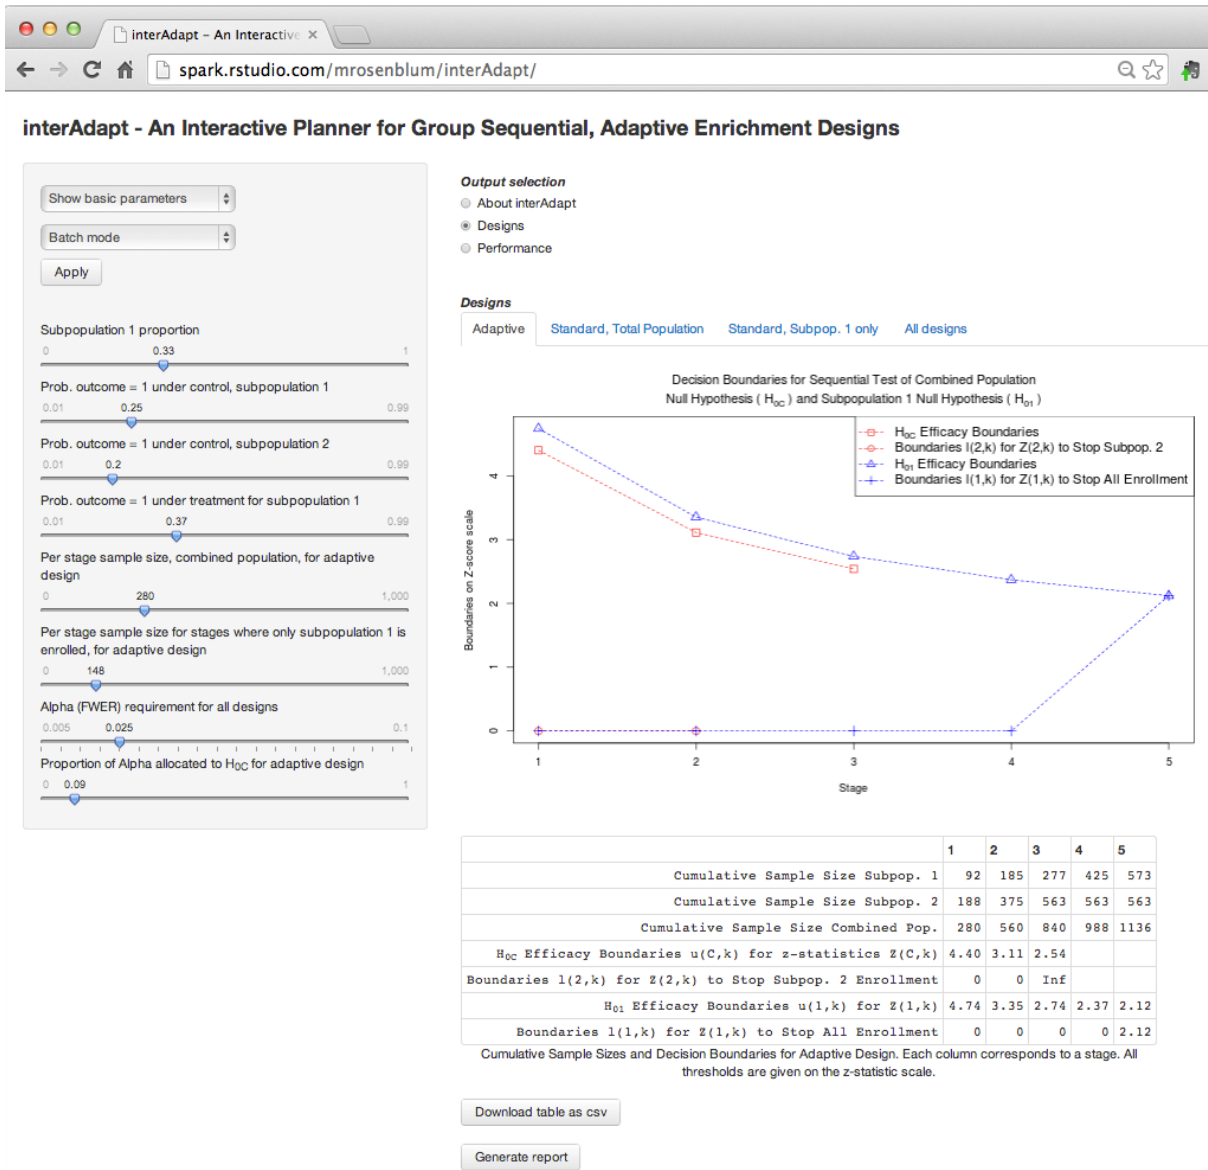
interAdapt – An Interactive ×

spark.rstudio.com/mrosenblum/interAdapt/

interAdapt - An Interactive Planner for Group Sequential, Adaptive Enrichment Designs

Show basic parameters

Batch mode

Apply

Subpopulation 1 proportion
0 0.33 1

Prob. outcome = 1 under control, subpopulation 1
0.01 0.25 0.99

Prob. outcome = 1 under control, subpopulation 2
0.01 0.2 0.99

Prob. outcome = 1 under treatment for subpopulation 1
0.01 0.37 0.99

Per stage sample size, combined population, for adaptive design
0 280 1,000

Per stage sample size for stages where only subpopulation 1 is enrolled, for adaptive design
0 148 1,000

Alpha (FWER) requirement for all designs
0.005 0.025 0.1

Proportion of Alpha allocated to $H_{0C}$ for adaptive design
0 0.09 1

Output selection
About interAdapt
Designs
Performance

Designs
Adaptive Standard, Total Population Standard, Subpop. 1 only All designs

Decision Boundaries for Sequential Test of Combined Population Null Hypothesis ( $H_{0C}$ ) and Subpopulation 1 Null Hypothesis ( $H_{01}$ )

$H_{0C}$ Efficacy Boundaries
Boundaries l(2,k) for Z(2,k) to Stop Subpop. 2
$H_{01}$ Efficacy Boundaries
Boundaries l(1,k) for Z(1,k) to Stop All Enrollment

Boundaries on Z-score scale
0 1 2 3 4
1 2 3 4 5
Stage

| | 1 | 2 | 3 | 4 | 5 |
|---|---|---|---|---|---|
| Cumulative Sample Size Subpop. 1 | 92 | 185 | 277 | 425 | 573 |
| Cumulative Sample Size Subpop. 2 | 188 | 375 | 563 | 563 | 563 |
| Cumulative Sample Size Combined Pop. | 280 | 560 | 840 | 988 | 1136 |
| $H_{0C}$ Efficacy Boundaries u(C,k) for z-statistics Z(C,k) | 4.40 | 3.11 | 2.54 | | |
| Boundaries l(2,k) for Z(2,k) to Stop Subpop. 2 Enrollment | 0 | 0 | Inf | | |
| $H_{01}$ Efficacy Boundaries u(1,k) for Z(1,k) | 4.74 | 3.35 | 2.74 | 2.37 | 2.12 |
| Boundaries l(1,k) for Z(1,k) to Stop All Enrollment | 0 | 0 | 0 | 0 | 2.12 |

Cumulative Sample Sizes and Decision Boundaries for Adaptive Design. Each column corresponds to a stage. All thresholds are given on the z-statistic scale.

Download table as csv

Generate report